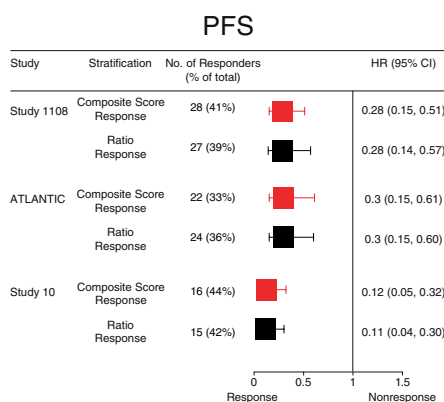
PFS

| Study | Stratification | No. of Responders (% of total) | HR (95% CI) |
|---|---|---|---|
| Study 1108 | Composite Score Response | 28 (41%) | 0.28 (0.15, 0.51) |
| | Ratio Response | 27 (39%) | 0.28 (0.14, 0.57) |
| ATLANTIC | Composite Score Response | 22 (33%) | 0.3 (0.15, 0.61) |
| | Ratio Response | 24 (36%) | 0.3 (0.15, 0.60) |
| Study 10 | Composite Score Response | 16 (44%) | 0.12 (0.05, 0.32) |
| | Ratio Response | 15 (42%) | 0.11 (0.04, 0.30) |

0 0.5 1 1.5
Response Nonresponse